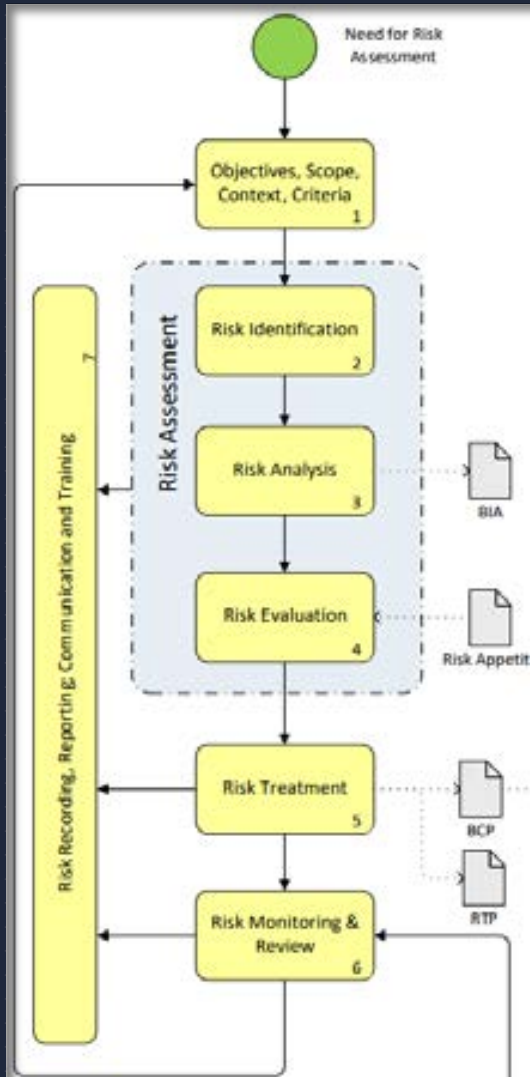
Need for Risk Assessment

Objectives, Scope, Context, Criteria
1

Risk Assessment

Risk Identification
2

Risk Analysis
3

BIA

Risk Evaluation
4

Risk Appetit

Risk Treatment
5

BCP

RTP

Risk Monitoring & Review
6

Risk Recording, Reporting, Communication and Training
7